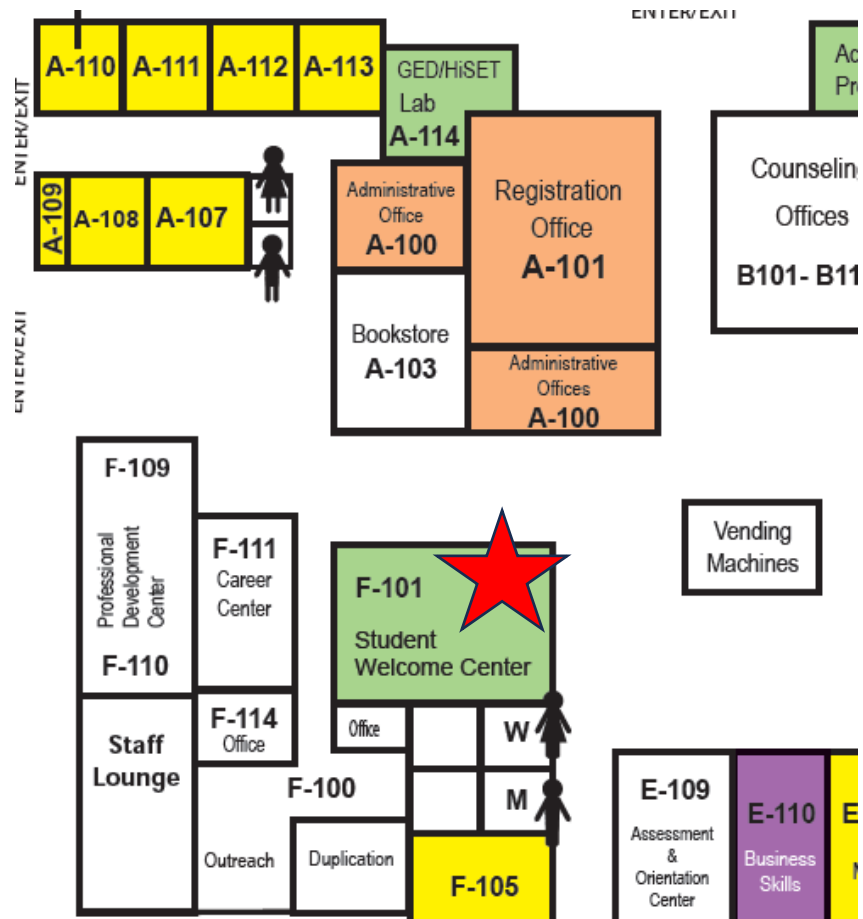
ENTER/EXIT

ENTER/EXIT

A-110 A-111 A-112 A-113

GED/HiSET Lab A-114

Ac Pr

A-109 A-108 A-107

Administrative Office A-100

Registration Office A-101

Counseling Offices B101- B11

ENTER/EXIT

Bookstore A-103

Administrative Offices A-100

F-109

Professional Development Center

F-110

F-111 Career Center

F-101 Student Welcome Center

Vending Machines

F-114 Office

Staff Lounge

Office

W

M

F-100

Outreach

Duplication

F-105

E-109 Assessment & Orientation Center

E-110 Business Skills

E

N